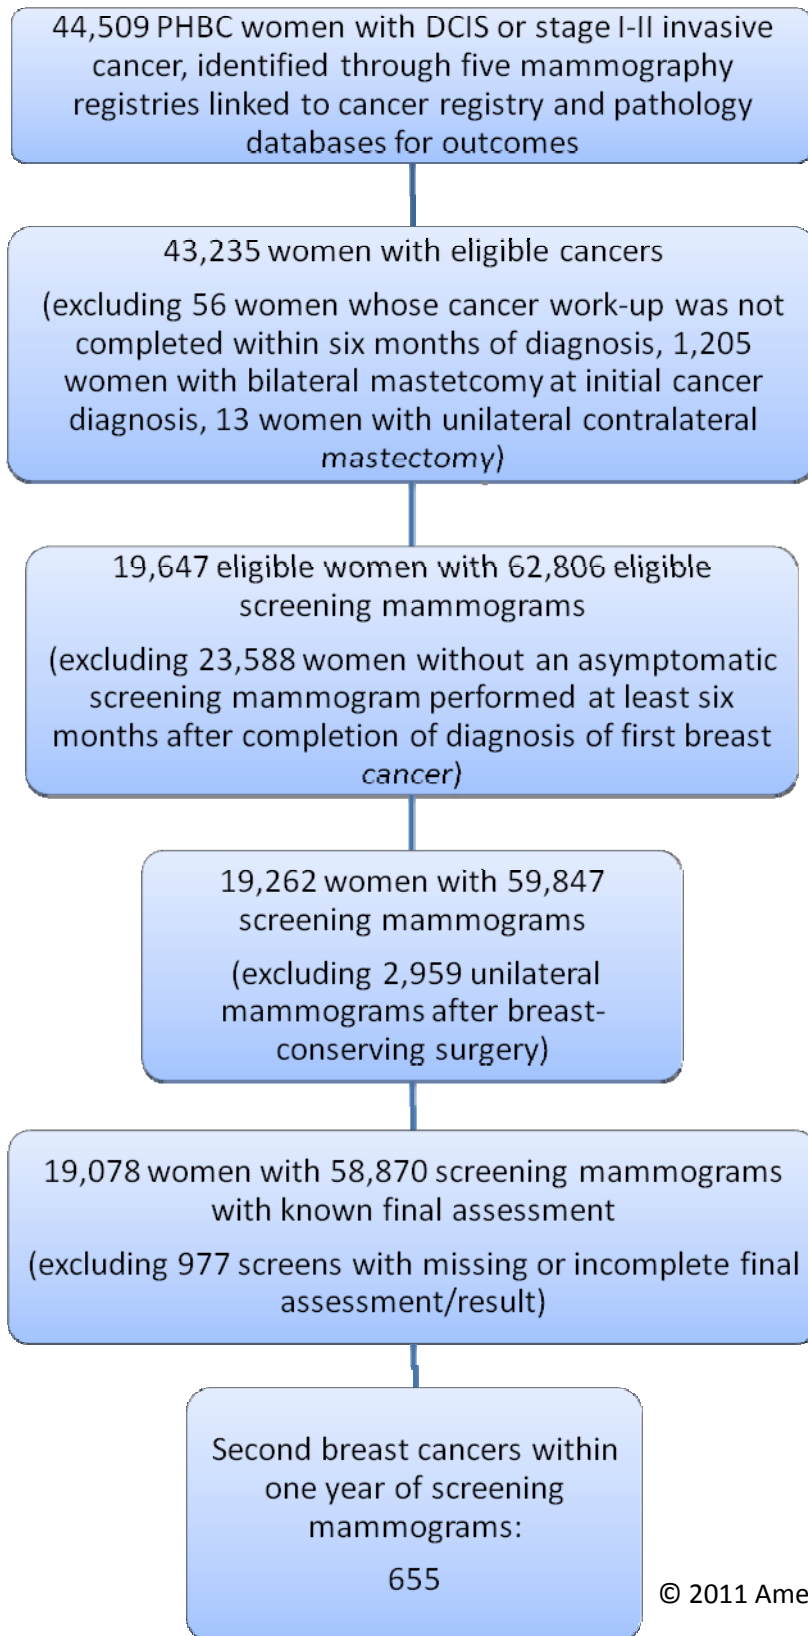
44,509 PHBC women with DCIS or stage I-II invasive cancer, identified through five mammography registries linked to cancer registry and pathology databases for outcomes

43,235 women with eligible cancers

(excluding 56 women whose cancer work-up was not completed within six months of diagnosis, 1,205 women with bilateral mastetcomy at initial cancer diagnosis, 13 women with unilateral contralateral mastectomy)

19,647 eligible women with 62,806 eligible screening mammograms

(excluding 23,588 women without an asymptomatic screening mammogram performed at least six months after completion of diagnosis of first breast cancer)

19,262 women with 59,847 screening mammograms

(excluding 2,959 unilateral mammograms after breast-conserving surgery)

19,078 women with 58,870 screening mammograms with known final assessment

(excluding 977 screens with missing or incomplete final assessment/result)

Second breast cancers within one year of screening mammograms:

655

© 2011 Ame